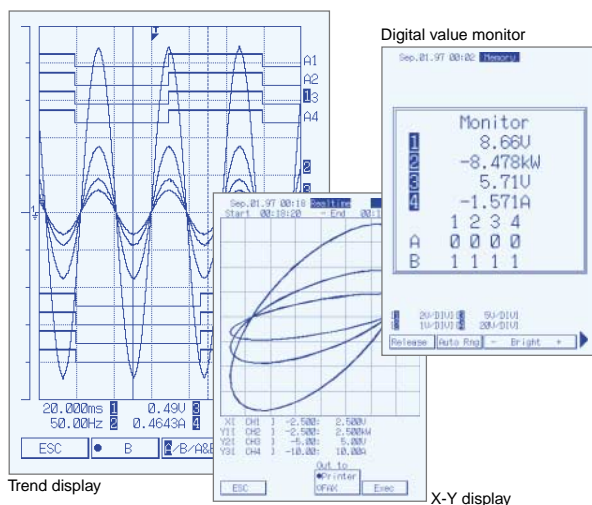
Digital value monitor

Sep.01.97 00:02 Memory

Monitor
1 8.66V
2 -8.478kW
3 5.71V
4 -1.571A
1 2 3 4
A 0 0 0 0
B 1 1 1 1

1 2V/DIV 3 5V/DIV
2 1V/DIV 4 20V/DIV

Release | Auto Rng | - Bright +

A1
A2
B3
A4

2
3

20.000ms 1 0.49V 3
50.00Hz 2 0.4643A 4

ESC | ● B | 2/B/A&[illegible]

Sep.01.97 00:18 Realtime
Start 00:10:20 - End 00:1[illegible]

X1 CH1 ) -2.500: 2.500V
Y1 CH2 ) -2.500: 2.500kW
Y2 CH3 ) -5.00: 5.00V
Y3 CH4 ) -10.00: 10.00A

Out to
●Printer
○FAX

ESC | Exec

Trend display

X-Y display